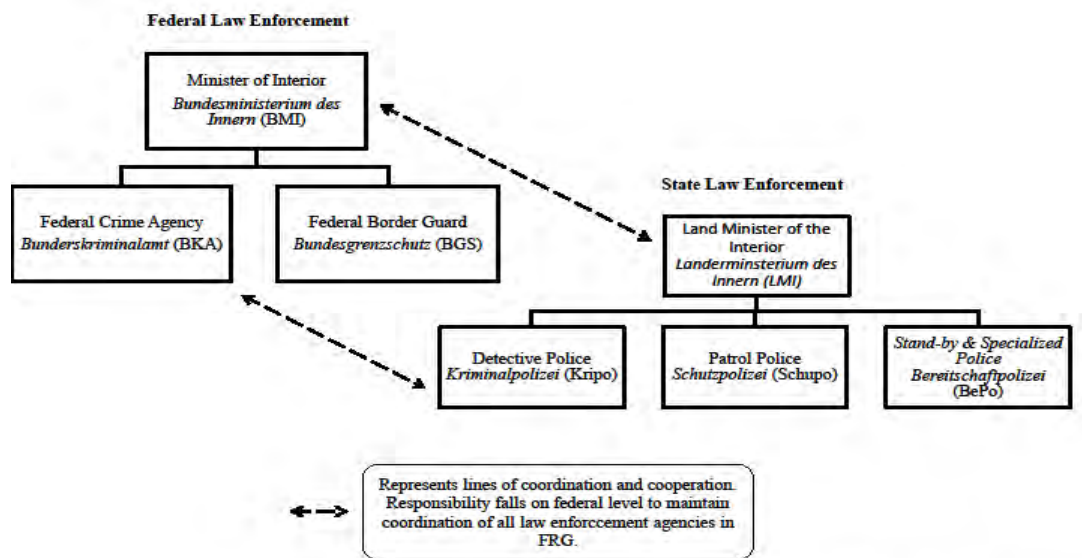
Federal Law Enforcement

Minister of Interior
*Bundesministerium des Innern* (BMI)

Federal Crime Agency
*Bunderskriminalamt* (BKA)

Federal Border Guard
*Bundesgrenzschutz* (BGS)

State Law Enforcement

Land Minister of the Interior
*Landerminsterium des Innern (LMI)*

Detective Police
*Kriminalpolizei* (Kripo)

Patrol Police
*Schutzpolizei* (Schupo)

*Stand-by & Specialized Police*
*Bereitschaftpolizei* (BePo)

Represents lines of coordination and cooperation. Responsibility falls on federal level to maintain coordination of all law enforccement agencies in FRG.